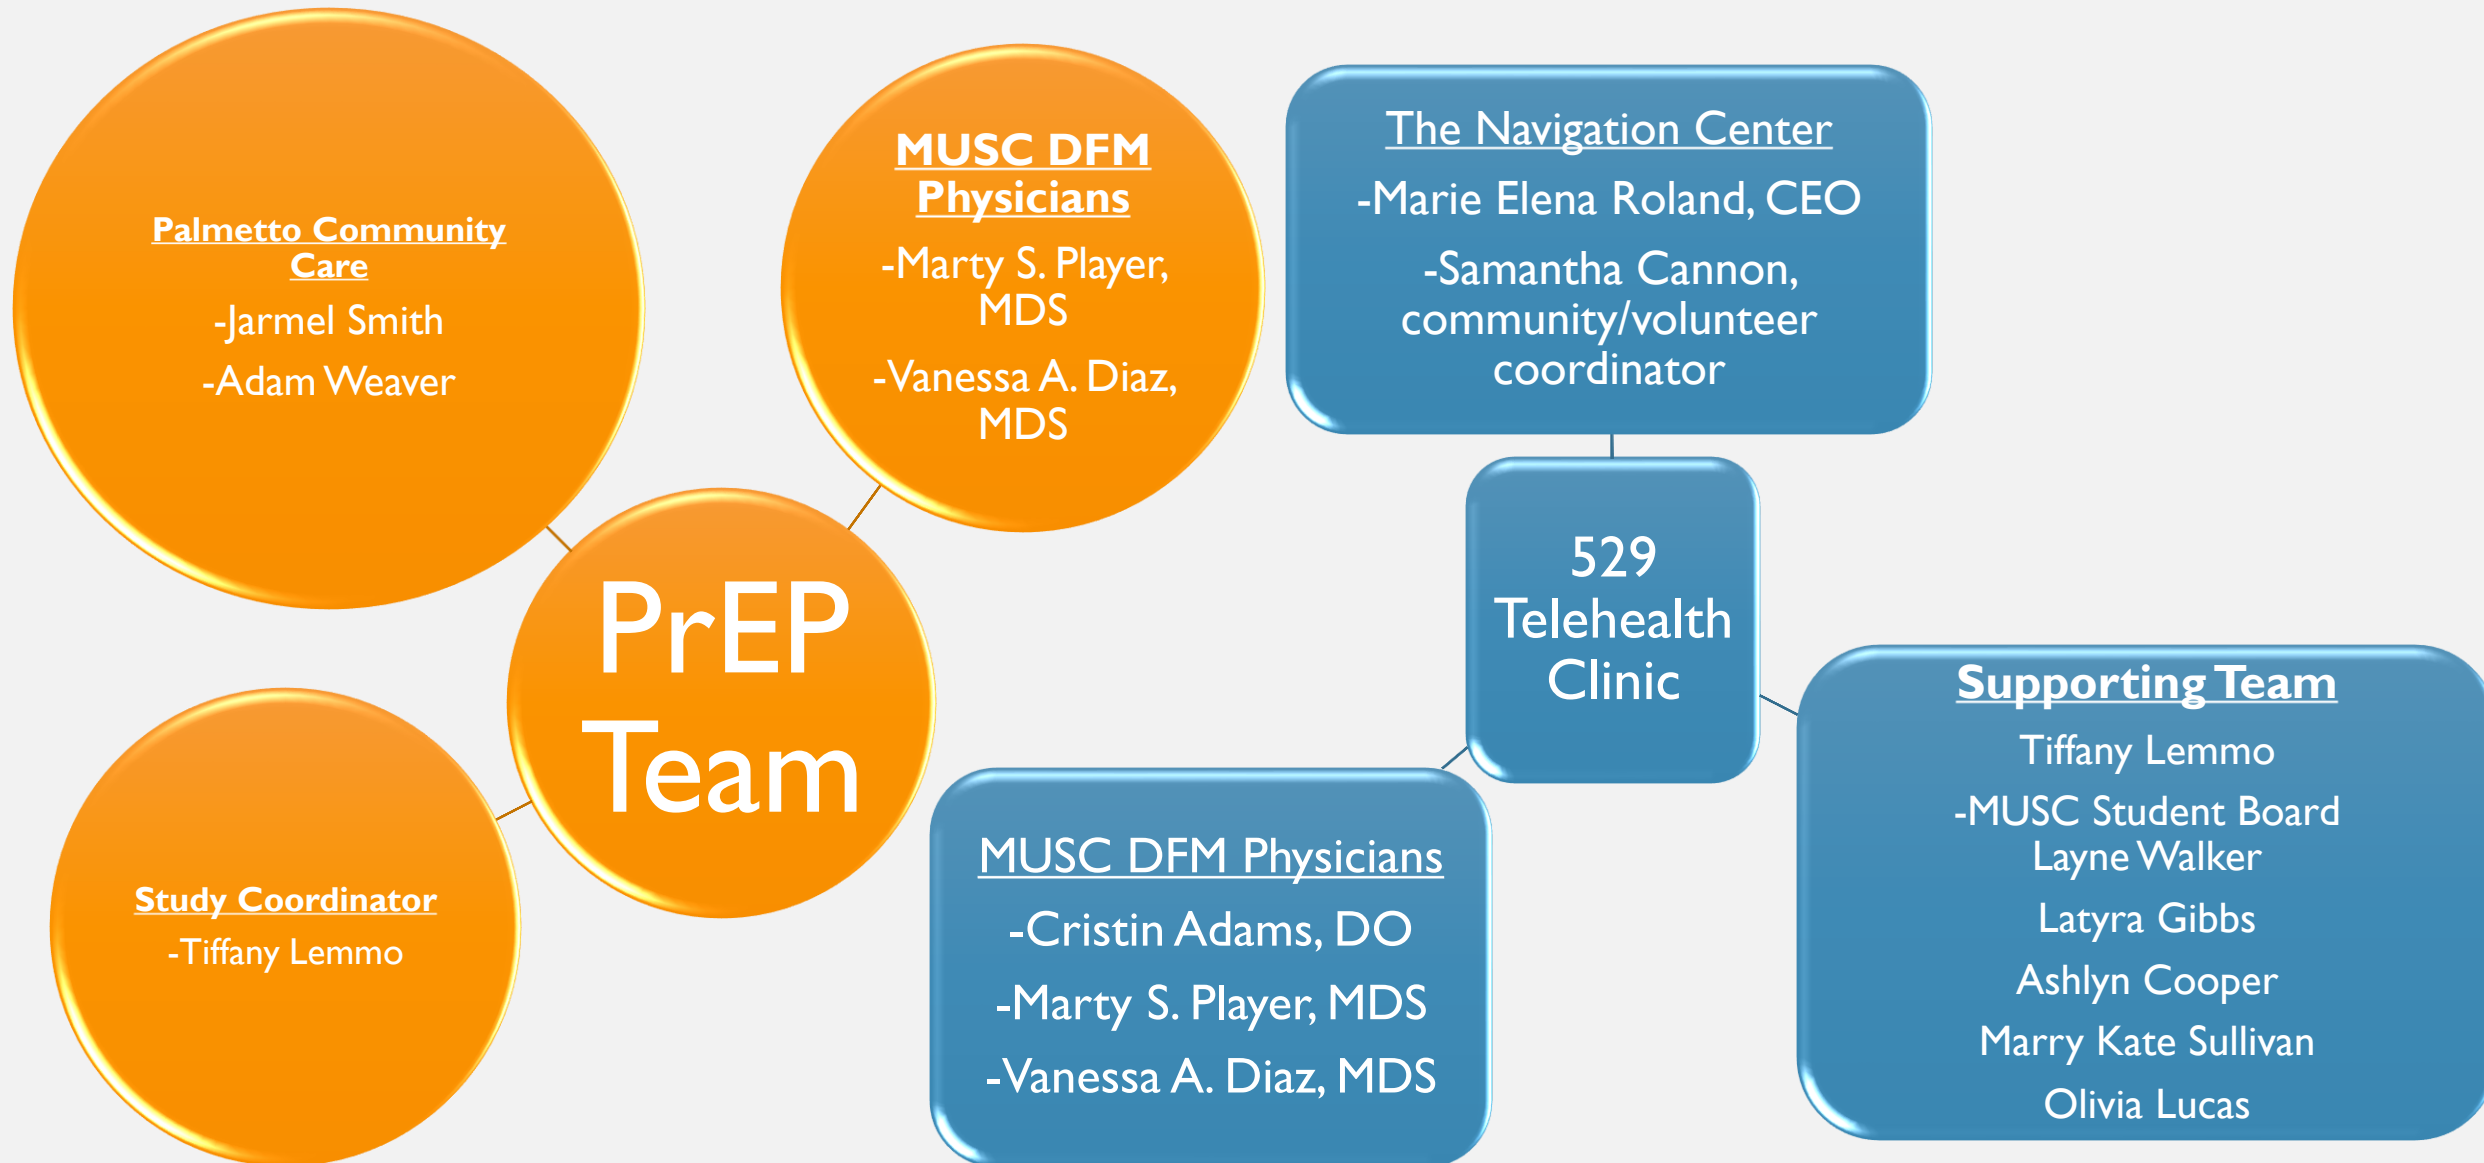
Palmetto Community Care
-Jarmel Smith
-Adam Weaver

MUSC DFM Physicians
-Marty S. Player, MDS
-Vanessa A. Diaz, MDS

PrEP Team

Study Coordinator
-Tiffany Lemmo

The Navigation Center
-Marie Elena Roland, CEO
-Samantha Cannon, community/volunteer coordinator

529 Telehealth Clinic

MUSC DFM Physicians
-Cristin Adams, DO
-Marty S. Player, MDS
-Vanessa A. Diaz, MDS

Supporting Team
Tiffany Lemmo
-MUSC Student Board
Layne Walker
Latyra Gibbs
Ashlyn Cooper
Marry Kate Sullivan
Olivia Lucas